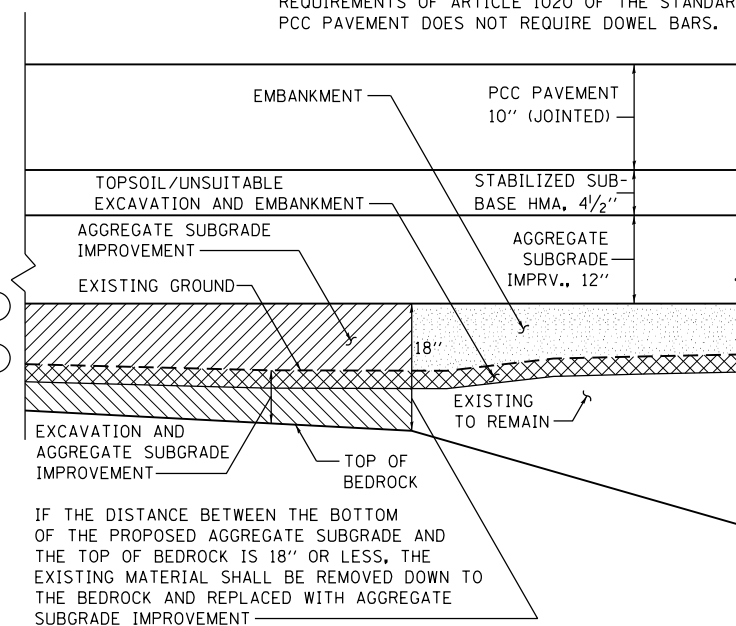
REQUIREMENTS OF ARTICLE 1020 OF THE STANDAR
PCC PAVEMENT DOES NOT REQUIRE DOWEL BARS.

EMBANKMENT

PCC PAVEMENT
10'' (JOINTED)

TOPSOIL/UNSUITABLE
EXCAVATION AND EMBANKMENT

STABILIZED SUBBASE HMA, $4\frac{1}{2}$''

AGGREGATE SUBGRADE
IMPROVEMENT

AGGREGATE
SUBGRADE
IMPRV., 12''

EXISTING GROUND

18''

EXISTING
TO REMAIN

EXCAVATION AND
AGGREGATE SUBGRADE
IMPROVEMENT

TOP OF
BEDROCK

IF THE DISTANCE BETWEEN THE BOTTOM OF THE PROPOSED AGGREGATE SUBGRADE AND THE TOP OF BEDROCK IS 18'' OR LESS, THE EXISTING MATERIAL SHALL BE REMOVED DOWN TO THE BEDROCK AND REPLACED WITH AGGREGATE SUBGRADE IMPROVEMENT